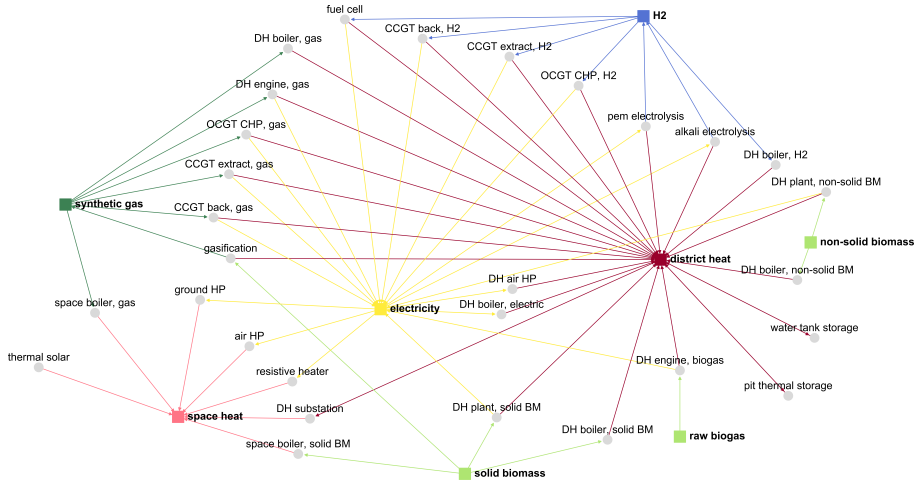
fuel cell
H2
CCGT back, H2
DH boiler, gas
CCGT extract, H2
DH engine, gas
OCGT CHP, H2
pem electrolysis
OCGT CHP, gas
alkali electrolysis
CCGT extract, gas
DH boiler, H2
DH plant, non-solid BM
synthetic gas
CCGT back, gas
non-solid biomass
gasification
district heat
DH boiler, non-solid BM
DH air HP
ground HP
electricity
DH boiler, electric
space boiler, gas
water tank storage
air HP
thermal solar
DH engine, biogas
resistive heater
pit thermal storage
DH substation
space heat
DH plant, solid BM
DH boiler, solid BM
raw biogas
space boiler, solid BM
solid biomass